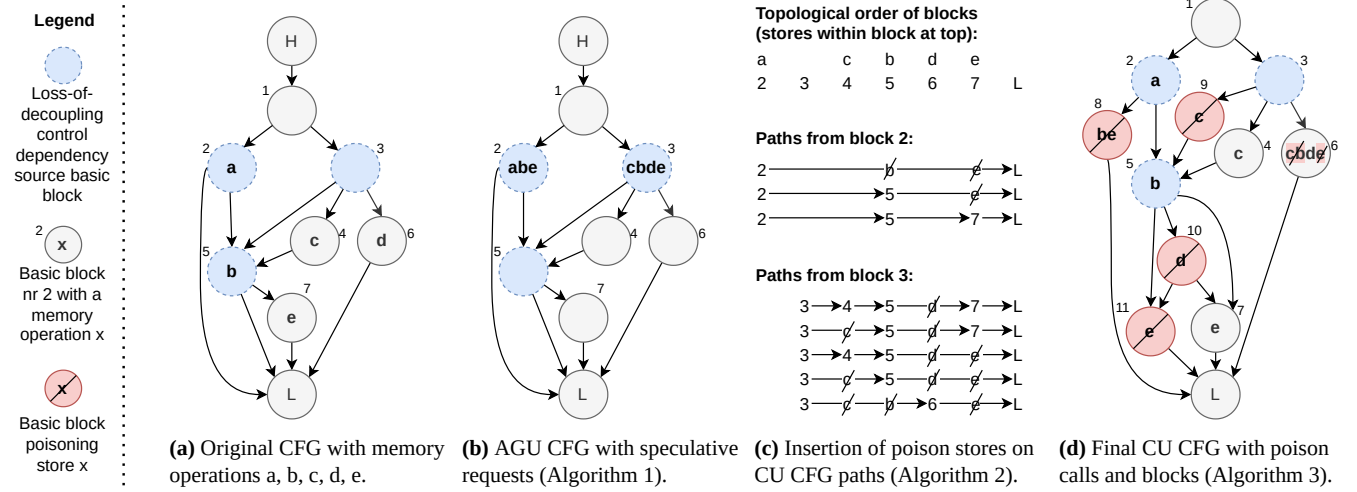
Legend

Loss-of-decoupling control dependency source basic block

2 x

Basic block nr 2 with a memory operation x

x

Basic block poisoning store x

H
1
2 a
3
5 b
c 4
d 6
e 7
L

**(a)** Original CFG with memory operations a, b, c, d, e.

H
1
2 abe
cbde 3
5
4
6
7
L

**(b)** AGU CFG with speculative requests (Algorithm 1).

**Topological order of blocks (stores within block at top):**

| a | | c | b | d | e | |
|---|---|---|---|---|---|---|
| 2 | 3 | 4 | 5 | 6 | 7 | L |

**Paths from block 2:**

2 → b → c → L
2 → 5 → c → L
2 → 5 → 7 → L

**Paths from block 3:**

3 → 4 → 5 → d → 7 → L
3 → c → 5 → d → 7 → L
3 → 4 → 5 → d → e → L
3 → c → 5 → d → e → L
3 → c → b → 6 → e → L

**(c)** Insertion of poison stores on CU CFG paths (Algorithm 2).

1
2 a
3
9 c
8 be
c 4
cbde 6
5 b
10 d
11 e
e 7
L

**(d)** Final CU CFG with poison calls and blocks (Algorithm 3).